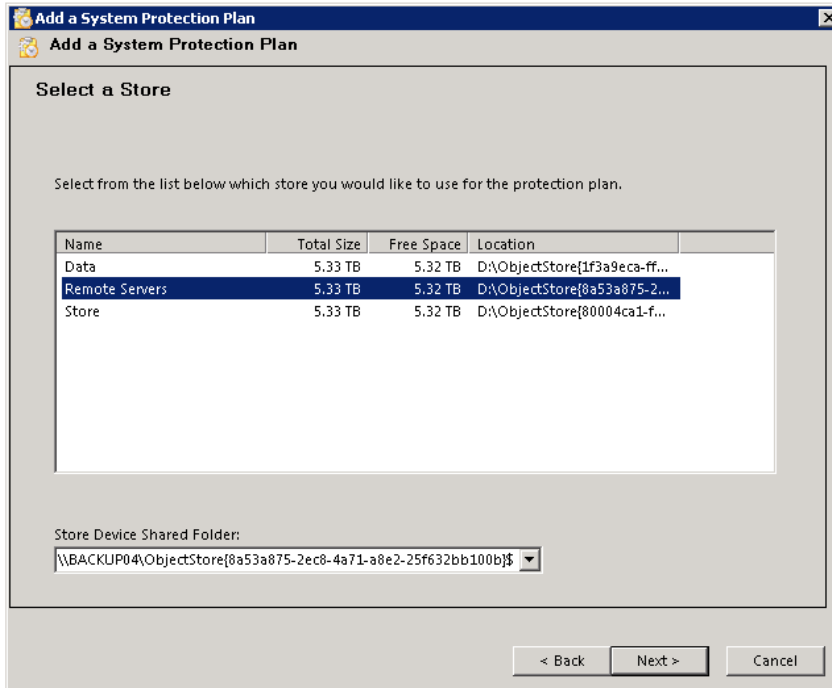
Add a System Protection Plan

Add a System Protection Plan

Select a Store

Select from the list below which store you would like to use for the protection plan.

| Name | Total Size | Free Space | Location |
|---|---|---|---|
| Data | 5.33 TB | 5.32 TB | D:\ObjectStore{1f3a9eca-ff... |
| Remote Servers | 5.33 TB | 5.32 TB | D:\ObjectStore{8a53a875-2... |
| Store | 5.33 TB | 5.32 TB | D:\ObjectStore{80004ca1-f... |

Store Device Shared Folder:

\\BACKUP04\ObjectStore{8a53a875-2ec8-4a71-a8e2-25f632bb100b}$

< Back

Next >

Cancel